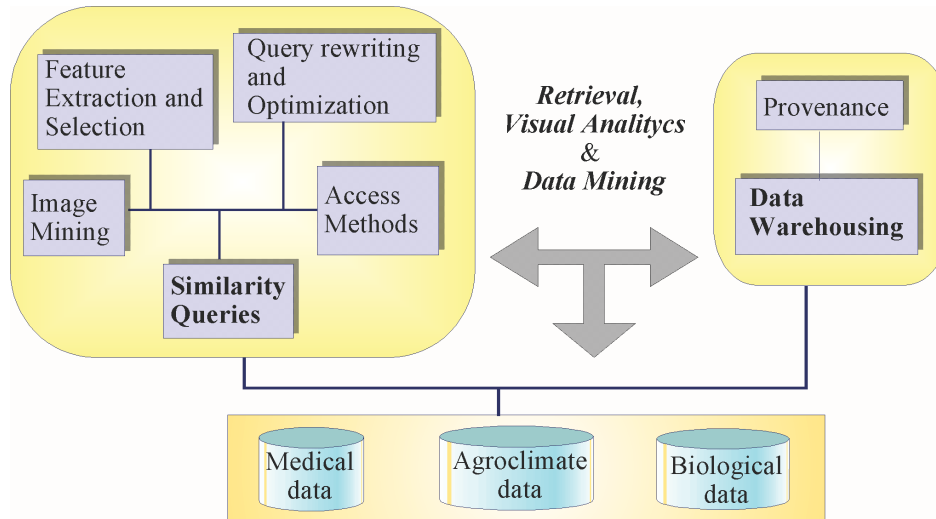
Feature Extraction and Selection

Query rewriting and Optimization

Image Mining

Access Methods

Similarity Queries

Retrieval, Visual Analitycs & Data Mining

Provenance

Data Warehousing

Medical data

Agroclimate data

Biological data